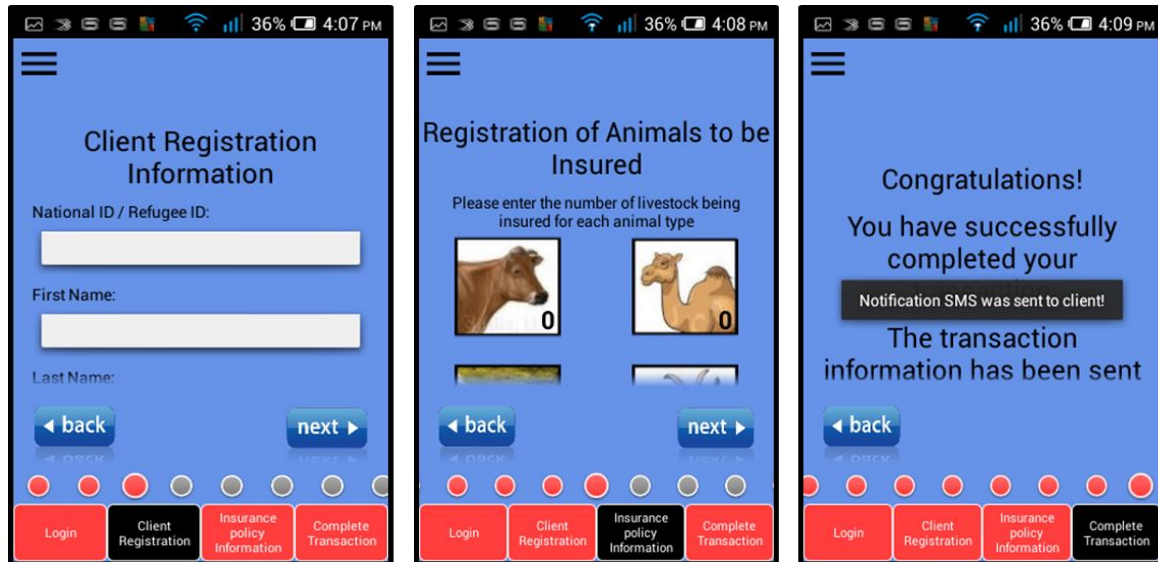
36% 4:07 PM

Client Registration Information

National ID / Refugee ID:

First Name:

Last Name:

back

next

Login
Client Registration
Insurance policy Information
Complete Transaction

36% 4:08 PM

Registration of Animals to be Insured

Please enter the number of livestock being insured for each animal type

0

0

back

next

Login
Client Registration
Insurance policy Information
Complete Transaction

36% 4:09 PM

Congratulations!

You have successfully completed your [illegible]

Notification SMS was sent to client!

The transaction information has been sent

back

Login
Client Registration
Insurance policy Information
Complete Transaction